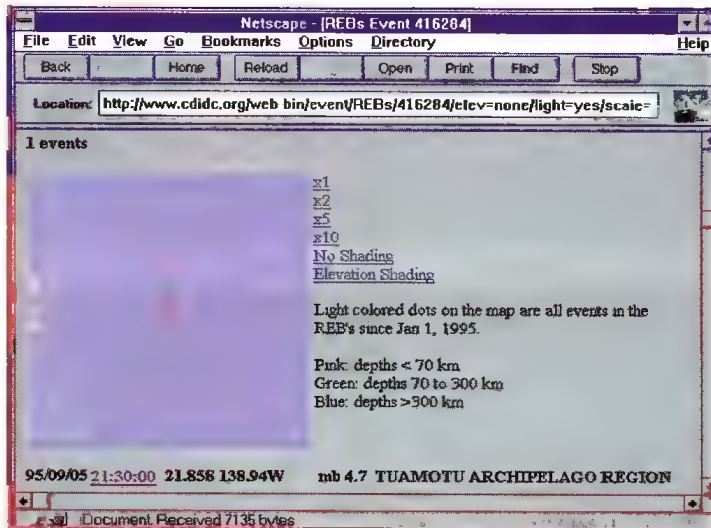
Netscape - [REBs Event 416284]

File Edit View Go Bookmarks Options Directory Help

Back Home Reload Open Print Find Stop

Location: http://www.cdidc.org/web bin/event/REBs/416284/elev=none/light=yes/scale=

1 events

x1
x2
x5
x10
No Shading
Elevation Shading

Light colored dots on the map are all events in the REB's since Jan 1, 1995.

Pink: depths < 70 km
Green: depths 70 to 300 km
Blue: depths >300 km

95/09/05 21:30:00 21.858 138.94W mb 4.7 TUAMOTU ARCHIPELAGO REGION

Document Received 7135 bytes